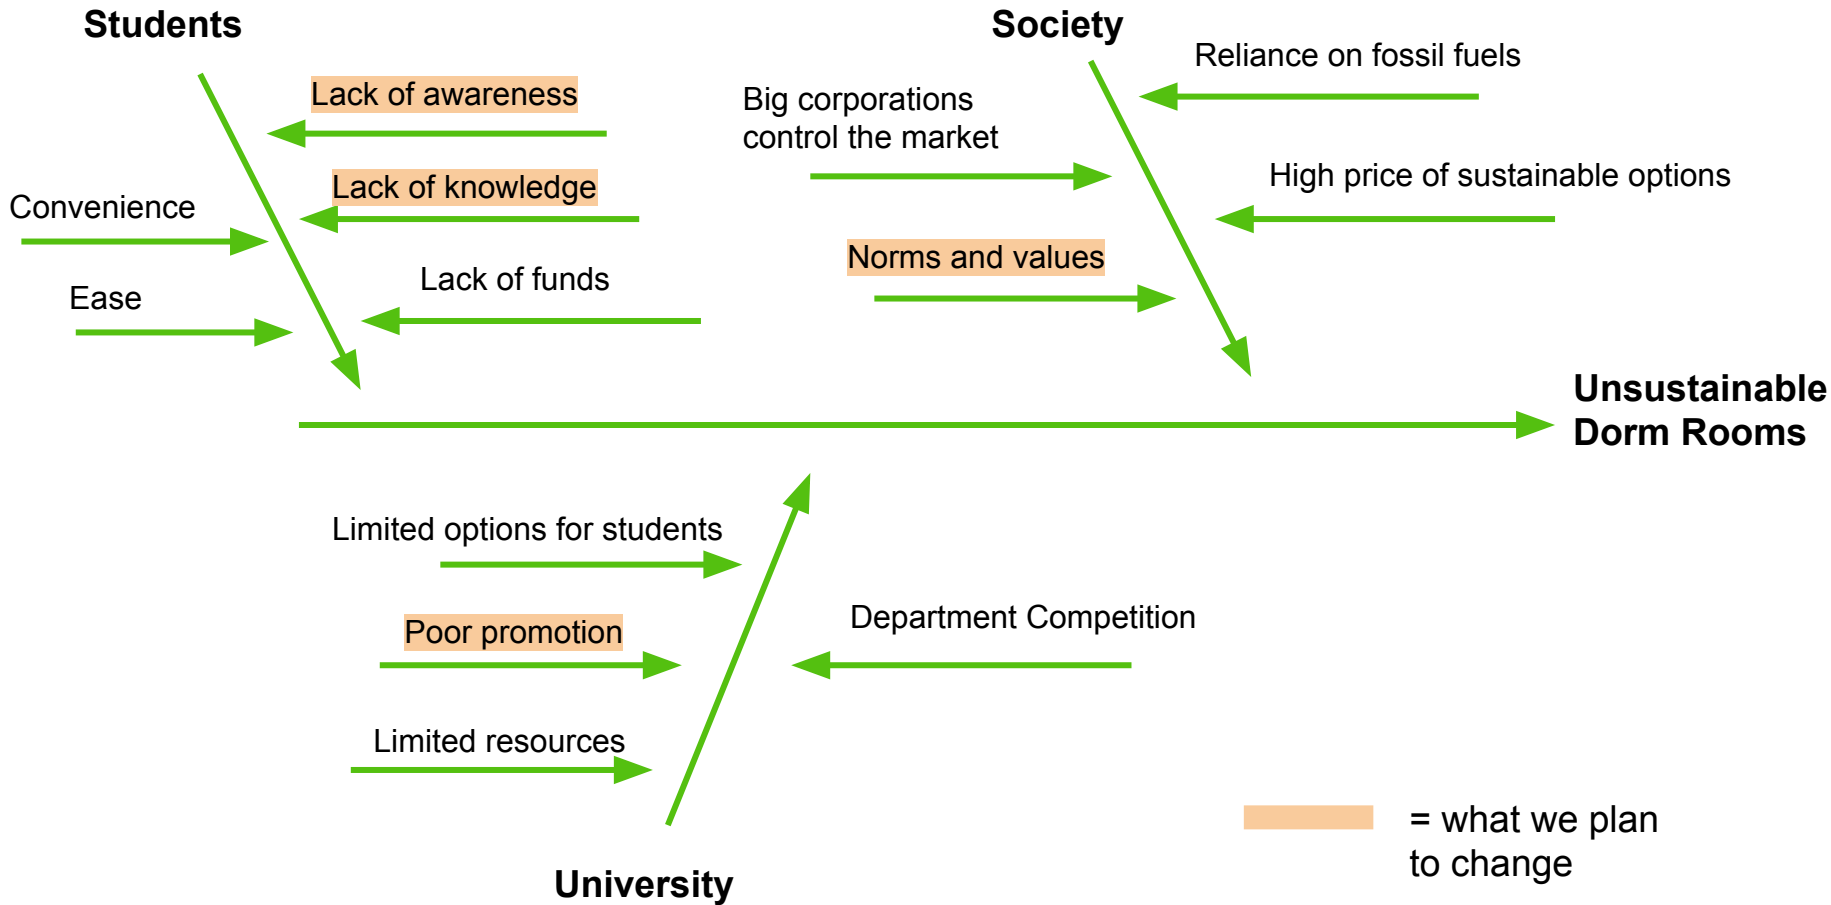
Students

Lack of awareness

Lack of knowledge

Convenience

Ease

Lack of funds

Society

Reliance on fossil fuels

Big corporations control the market

High price of sustainable options

Norms and values

Unsustainable Dorm Rooms

Limited options for students

Poor promotion

Limited resources

Department Competition

University

= what we plan to change